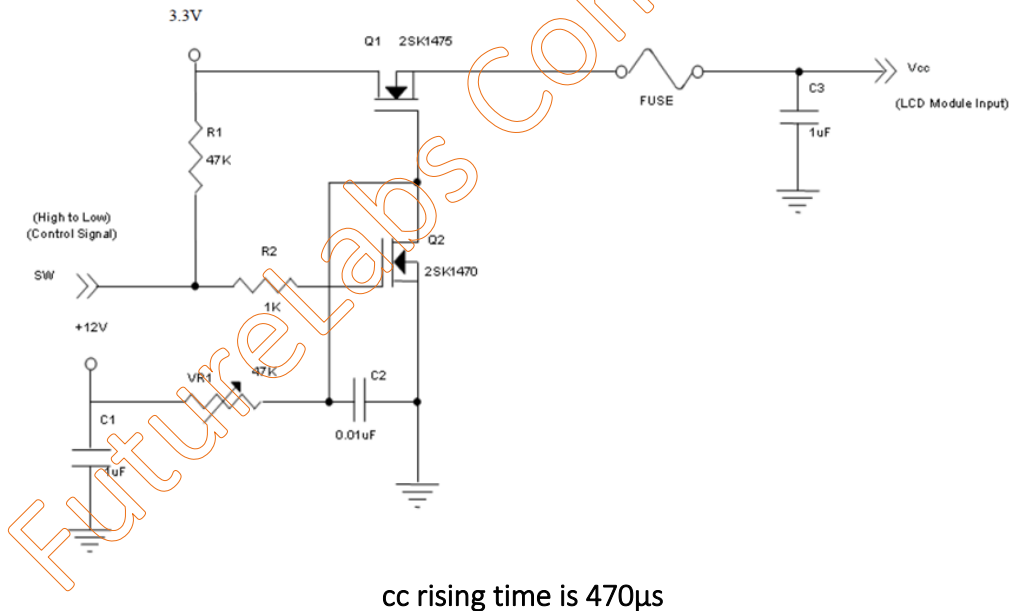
3.3V

Q1 2SK1475

FUSE

C3

1uF

Vcc

(LCD Module Input)

R1

47K

(High to Low)
(Control Signal)

SW

R2

1K

Q2

2SK1470

+12V

VR1

47K

C2

0.01uF

C1

1uF

FutureLabs.Com

cc rising time is 470μs